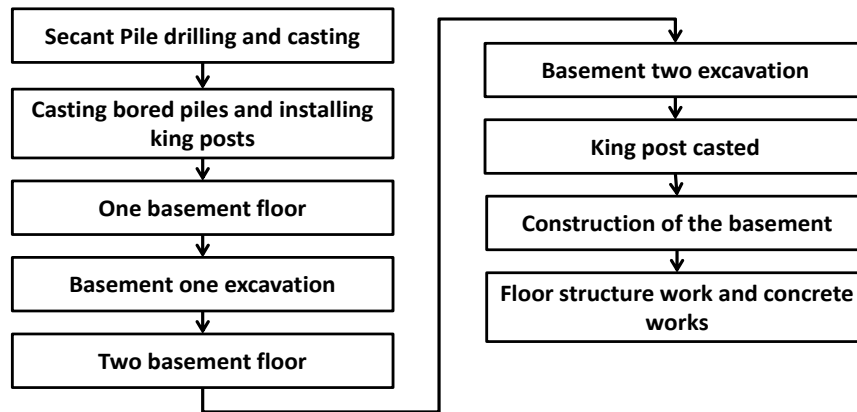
Secant Pile drilling and casting

Casting bored piles and installing king posts

One basement floor

Basement one excavation

Two basement floor

Basement two excavation

King post casted

Construction of the basement

Floor structure work and concrete works